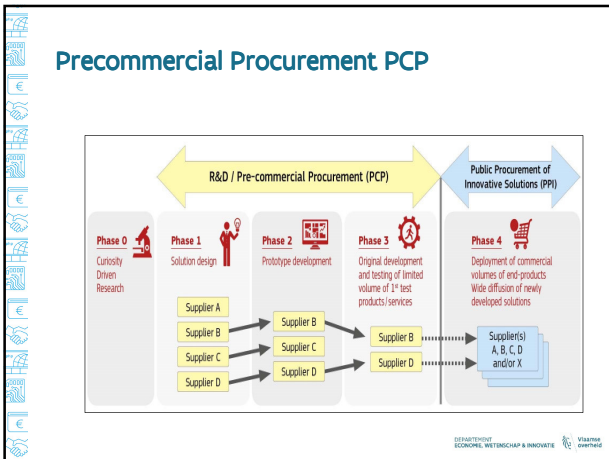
Precommercial Procurement PCP

R&D / Pre-commercial Procurement (PCP)

Public Procurement of Innovative Solutions (PPI)

Phase 0
Curiosity Driven Research

Phase 1
Solution design

Phase 2
Prototype development

Phase 3
Original development and testing of limited volume of 1st test products/services

Phase 4
Deployment of commercial volumes of end-products
Wide diffusion of newly developed solutions

Supplier A
Supplier B
Supplier C
Supplier D

Supplier B
Supplier C
Supplier D

Supplier B
Supplier D

Supplier(s) A, B, C, D and/or X

DEPARTEMENT ECONOMIE, WETENSCHAP & INNOVATIE
Vlaamse overheid